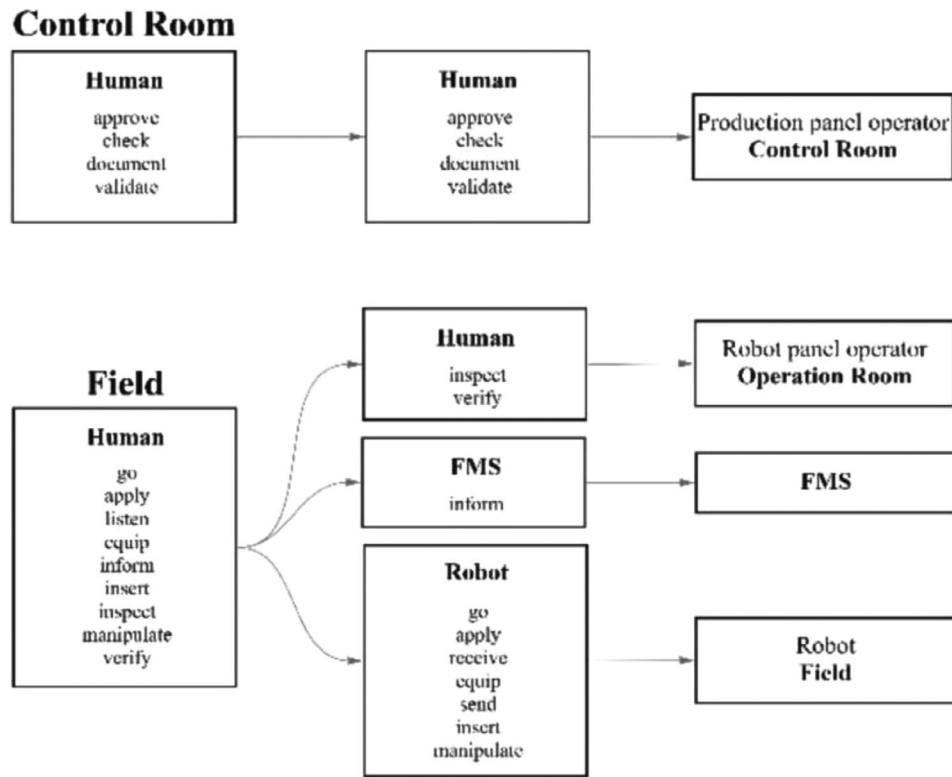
Control Room

Human
approve
check
document
validate

Human
approve
check
document
validate

Production panel operator
Control Room

Field

Human
go
apply
listen
equip
inform
insert
inspect
manipulate
verify

Human
inspect
verify

Robot panel operator
Operation Room

FMS
inform

FMS

Robot
go
apply
receive
equip
send
insert
manipulate

Robot
Field